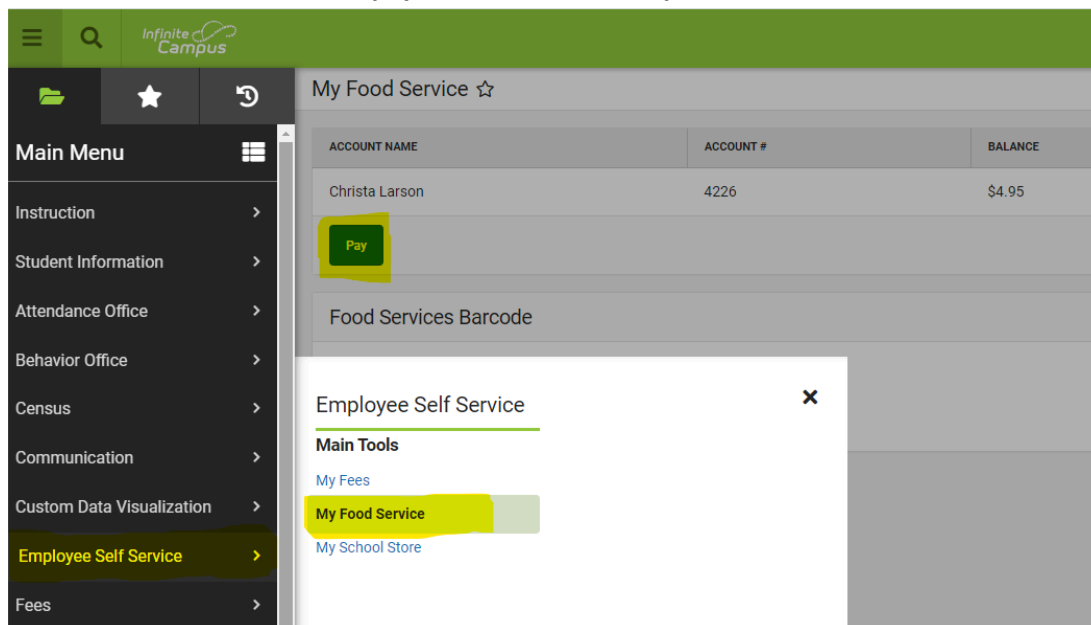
Infinite Campus

Main Menu

Instruction

Student Information

Attendance Office

Behavior Office

Census

Communication

Custom Data Visualization

Employee Self Service

Fees

My Food Service ☆

| ACCOUNT NAME | ACCOUNT # | BALANCE |
|---|---|---|
| Christa Larson | 4226 | $4.95 |

Pay

Food Services Barcode

Employee Self Service

Main Tools

My Fees

My Food Service

My School Store